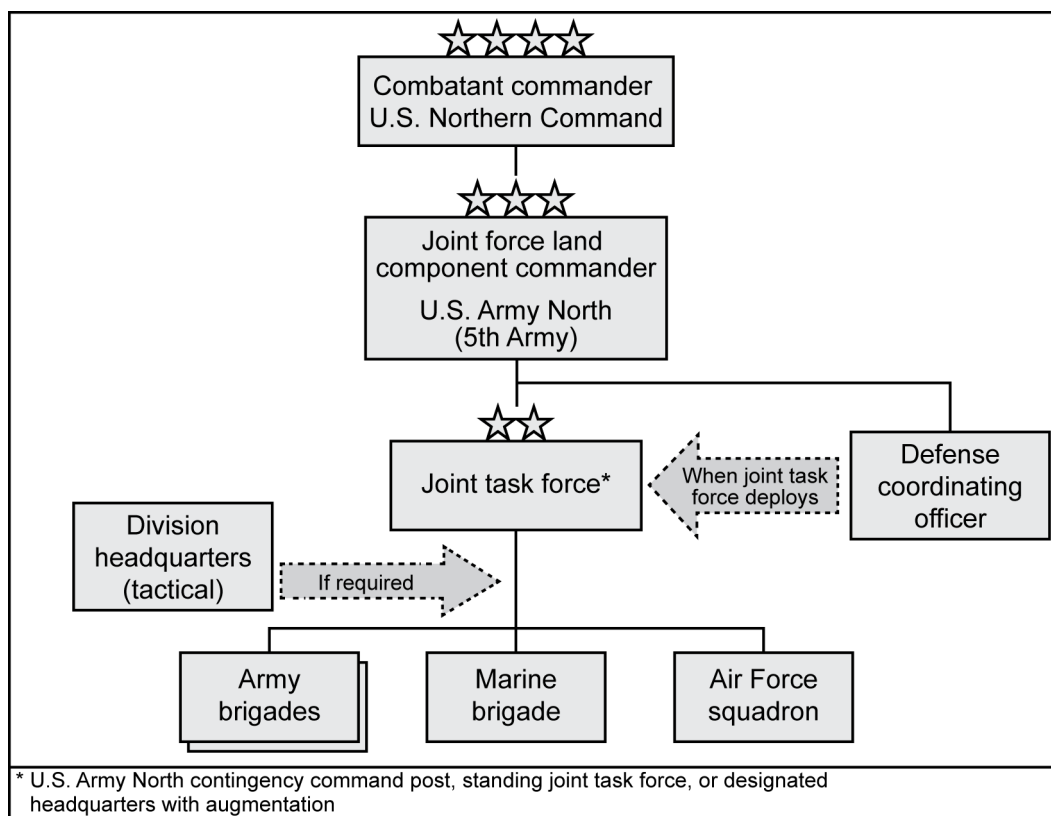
Combatant commander
U.S. Northern Command

Joint force land component commander
U.S. Army North
(5th Army)

Joint task force*

When joint task force deploys

Defense coordinating officer

Division headquarters (tactical)

If required

Army brigades

Marine brigade

Air Force squadron

* U.S. Army North contingency command post, standing joint task force, or designated headquarters with augmentation